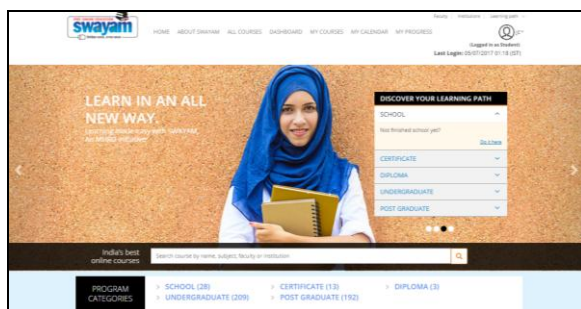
swayam

Faculty | Institutions | Learning path

HOME ABOUT SWAYAM ALL COURSES DASHBOARD MY COURSES MY CALENDAR MY PROGRESS

(Logged in as Student)

Last Login: 05/07/2017 01:18 (IST)

LEARN IN AN ALL NEW WAY.

Learning made easy with SWAYAM, An MHRD initiative

DISCOVER YOUR LEARNING PATH

SCHOOL

Not finished school yet?

Go to here

CERTIFICATE

DIPLOMA

UNDERGRADUATE

POST GRADUATE

India's best online courses

Search course by name, subject, faculty or institution

PROGRAM CATEGORIES

> SCHOOL (28)
> UNDERGRADUATE (209)
> CERTIFICATE (13)
> POST GRADUATE (192)
> DIPLOMA (3)